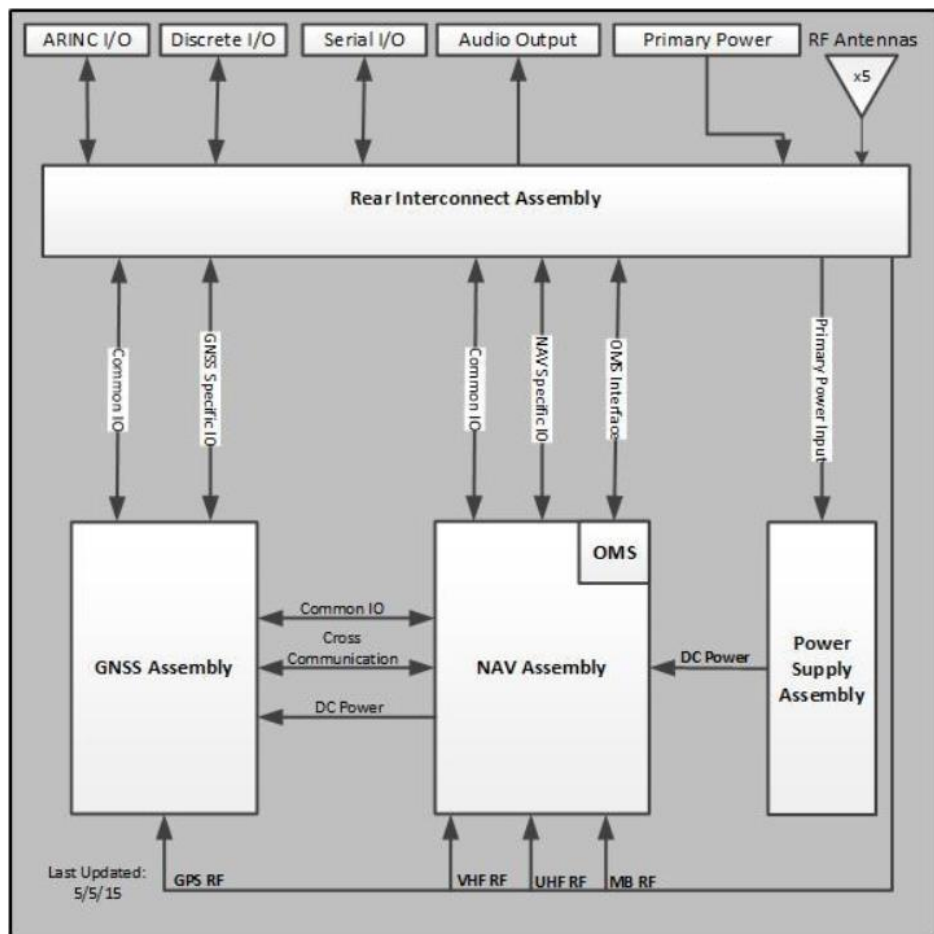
ARINC I/O

Discrete I/O

Serial I/O

Audio Output

Primary Power

RF Antennas

x5

Rear Interconnect Assembly

Common IO

GNSS Specific IO

Common IO

NAV Specific IO

OMS Interface

Primary Power Input

GNSS Assembly

Common IO

Cross Communication

DC Power

OMS

NAV Assembly

DC Power

Power Supply Assembly

Last Updated: 5/5/15

GPS RF

VHF RF

UHF RF

MB RF